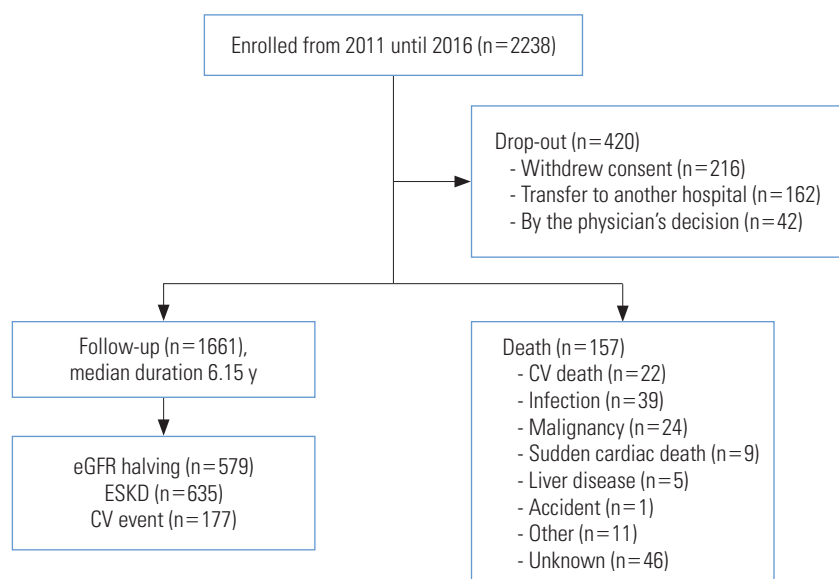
Enrolled from 2011 until 2016 (n=2238)

Drop-out (n=420)
- Withdrew consent (n=216)
- Transfer to another hospital (n=162)
- By the physician's decision (n=42)

Follow-up (n=1661),
median duration 6.15 y

eGFR halving (n=579)
ESKD (n=635)
CV event (n=177)

Death (n=157)
- CV death (n=22)
- Infection (n=39)
- Malignancy (n=24)
- Sudden cardiac death (n=9)
- Liver disease (n=5)
- Accident (n=1)
- Other (n=11)
- Unknown (n=46)